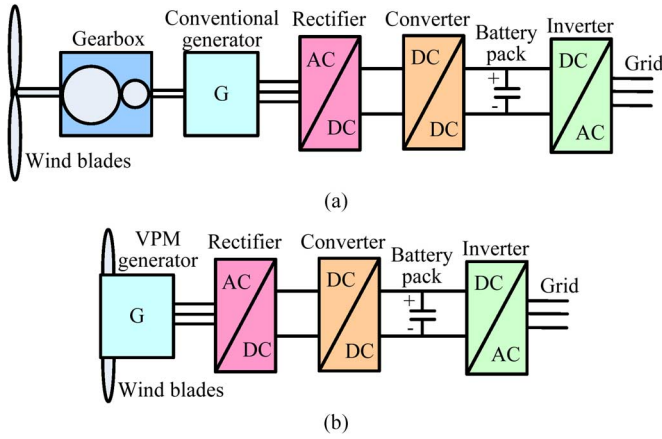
Gearbox

Conventional generator

G

Rectifier

AC

DC

Converter

DC

DC

Battery pack

+

-

Inverter

DC

AC

Grid

Wind blades

(a)

VPM generator

G

Rectifier

AC

DC

Converter

DC

DC

Battery pack

+

-

Inverter

DC

AC

Grid

Wind blades

(b)